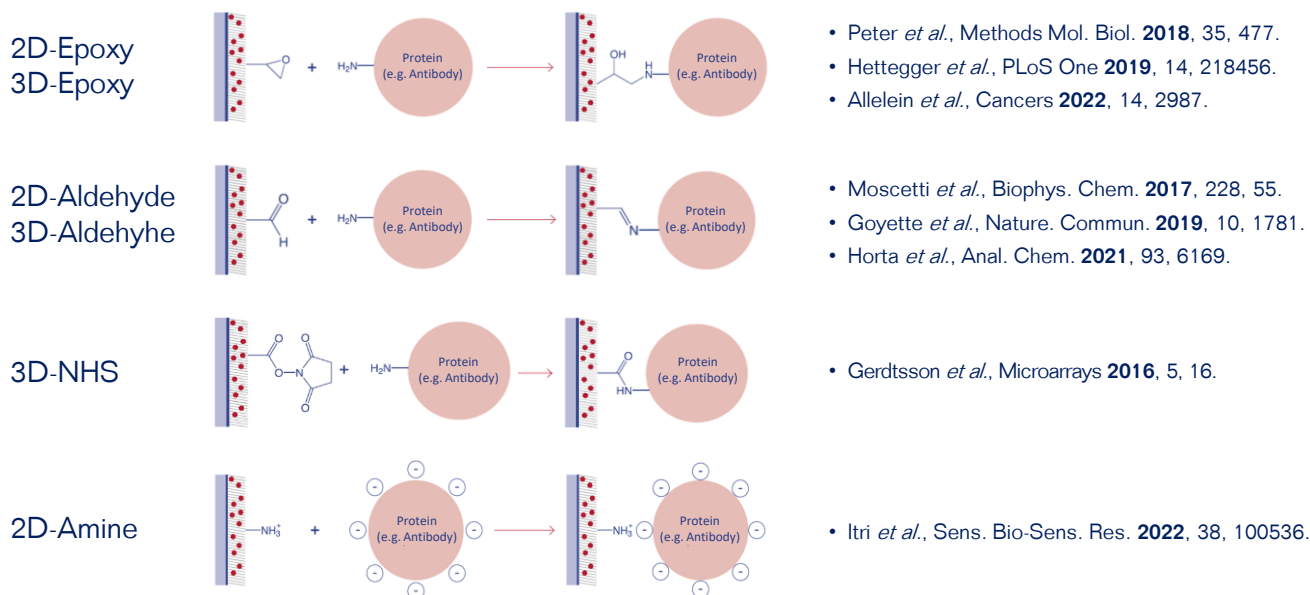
2D-Epoxy
3D-Epoxy

+ $H_2N$ Protein (e.g. Antibody)

OH N H Protein (e.g. Antibody)

• Peter *et al.*, Methods Mol. Biol. **2018**, 35, 477.
• Hettegger *et al.*, PLoS One **2019**, 14, 218456.
• Allelein *et al.*, Cancers **2022**, 14, 2987.

2D-Aldehyde
3D-Aldehyhe

O H + $H_2N$ Protein (e.g. Antibody)

N Protein (e.g. Antibody)

• Moscetti *et al.*, Biophys. Chem. **2017**, 228, 55.
• Goyette *et al.*, Nature. Commun. **2019**, 10, 1781.
• Horta *et al.*, Anal. Chem. **2021**, 93, 6169.

3D-NHS

O O N O O + $H_2N$ Protein (e.g. Antibody)

O HN Protein (e.g. Antibody)

• Gerdtsson *et al.*, Microarrays **2016**, 5, 16.

2D-Amine

$NH_3^+$ + Protein (e.g. Antibody)

$NH_3^+$ Protein (e.g. Antibody)

• Itri *et al.*, Sens. Bio-Sens. Res. **2022**, 38, 100536.